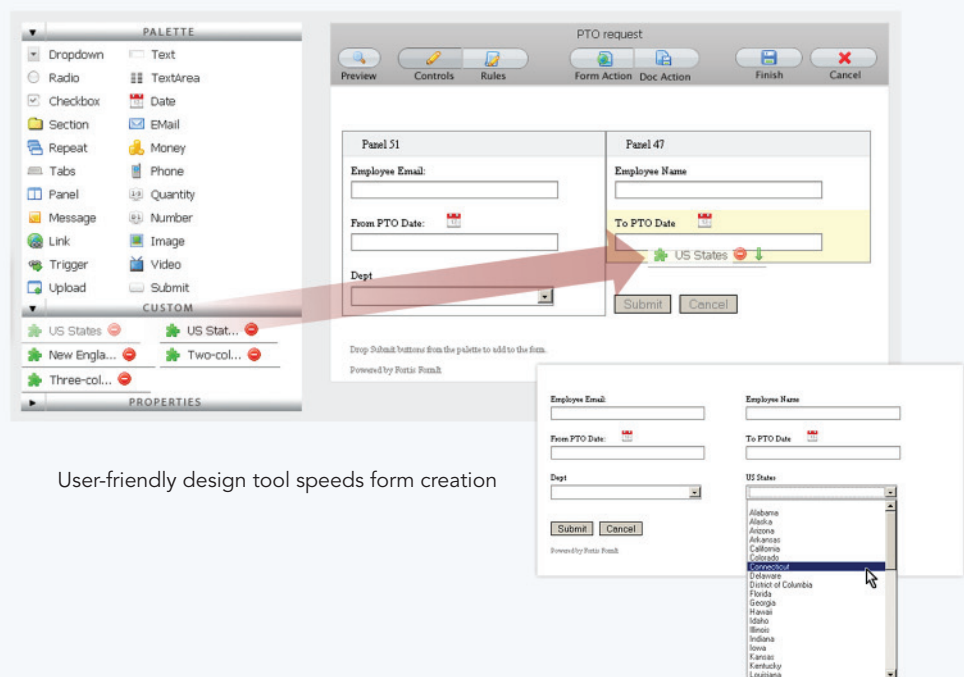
PALETTE

Dropdown
Text
Radio
TextArea
Checkbox
Date
Section
EMail
Repeat
Money
Tabs
Phone
Panel
Quantity
Message
Number
Link
Image
Trigger
Video
Upload
Submit

CUSTOM

US States
US Stat...
New Engla...
Two-col...
Three-col...

PROPERTIES

PTO request

Preview
Controls
Rules
Form Action
Doc Action
Finish
Cancel

Panel 51
Employee Email:
From PTO Date:
Dept

Panel 47
Employee Name
To PTO Date
US States

Submit
Cancel

Drop Submit buttons from the palette to add to the form.

Powered by Fortis Formfit

Employee Email:
Employee Name
From PTO Date:
To PTO Date
Dept
US States
Submit
Cancel
Powered by Fortis Formfit

Alabama
Alaska
Arizona
Arkansas
California
Colorado
Connecticut
Delaware
District of Columbia
Florida
Georgia
Hawaii
Idaho
Illinois
Indiana
Iowa
Kansas
Kentucky
Louisiana

User-friendly design tool speeds form creation